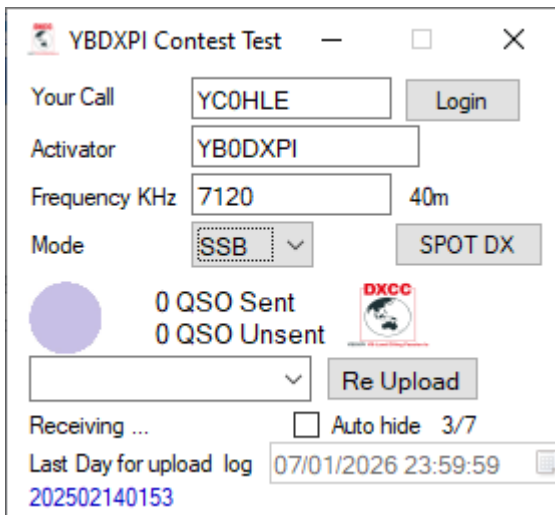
YBDXPI Contest Test

Your Call YC0HLE Login

Activator YB0DXPI

Frequency KHz 7120 40m

Mode SSB SPOT DX

0 QSO Sent
0 QSO Unsent

DXCC

Re Upload

Receiving ... Auto hide 3/7

Last Day for upload log 07/01/2026 23:59:59

202502140153